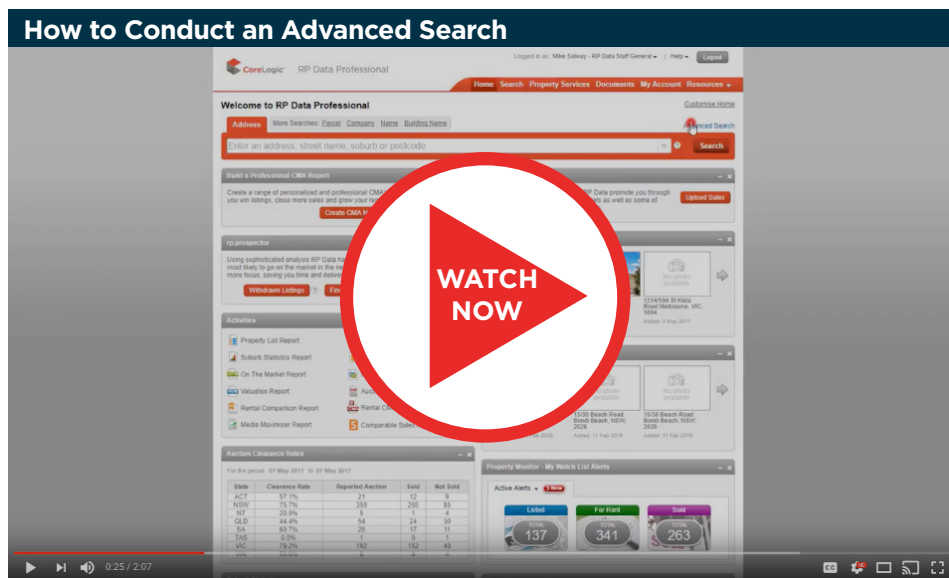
How to Conduct an Advanced Search

CoreLogic RP Data Professional

Logged in as: Mike Salway - RP Data Staff General | Help | Logout

Home Search Property Services Documents My Account Resources

Welcome to RP Data Professional

Customise Home

Address More Searches: Parcel Company Name Building Name

Advanced Search

Enter an address, street name, suburb or postcode

Search

Build a Professional CMA Report

Create a range of personalised and professional CMA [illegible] you win listings, close more sales and grow your re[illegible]

Create CMA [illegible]

RP Data promote you through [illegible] as well as some of

Upload Sales

rp.prospector

Using sophisticated analysis RP Data ha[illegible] most likely to go on the market in the ne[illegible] more focus, saving you time and deliv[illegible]

Withdrawn Listings

No photo available

1214/594 St Kilda Road Melbourne, VIC, 3004

Added: 2 May 2017

Activities

Property List Report

Suburb Statistics Report

On The Market Report

Valuation Report

Rental Comparison Report

Media Maximiser Report

Rental CMA

Comparable Sales

No photo available

No photo available

10/30 Beach Road Bondi Beach, NSW, 2026

Added: 11 Feb 2016

15/30 Beach Road Bondi Beach, NSW, 2026

Added: 10 Feb 2016

Auction Clearance Rates

For the period: 01 May 2017 to 07 May 2017

| State | Clearance Rate | Reported Auction | Sold | Not Sold |
|---|---|---|---|---|
| ACT | 57.1% | 21 | 12 | 9 |
| NSW | 75.7% | 359 | 265 | 85 |
| NT | 20.0% | 5 | 1 | 4 |
| QLD | 44.4% | 54 | 24 | 30 |
| SA | 60.7% | 28 | 17 | 11 |
| TAS | 0.0% | 1 | 0 | 1 |
| VIC | 79.2% | 192 | 152 | 40 |

Property Monitor - My Watch List Alerts

Active Alerts 3 New

Listed 137

For Rent 341

Sold 263

WATCH NOW

0:25 / 2:07